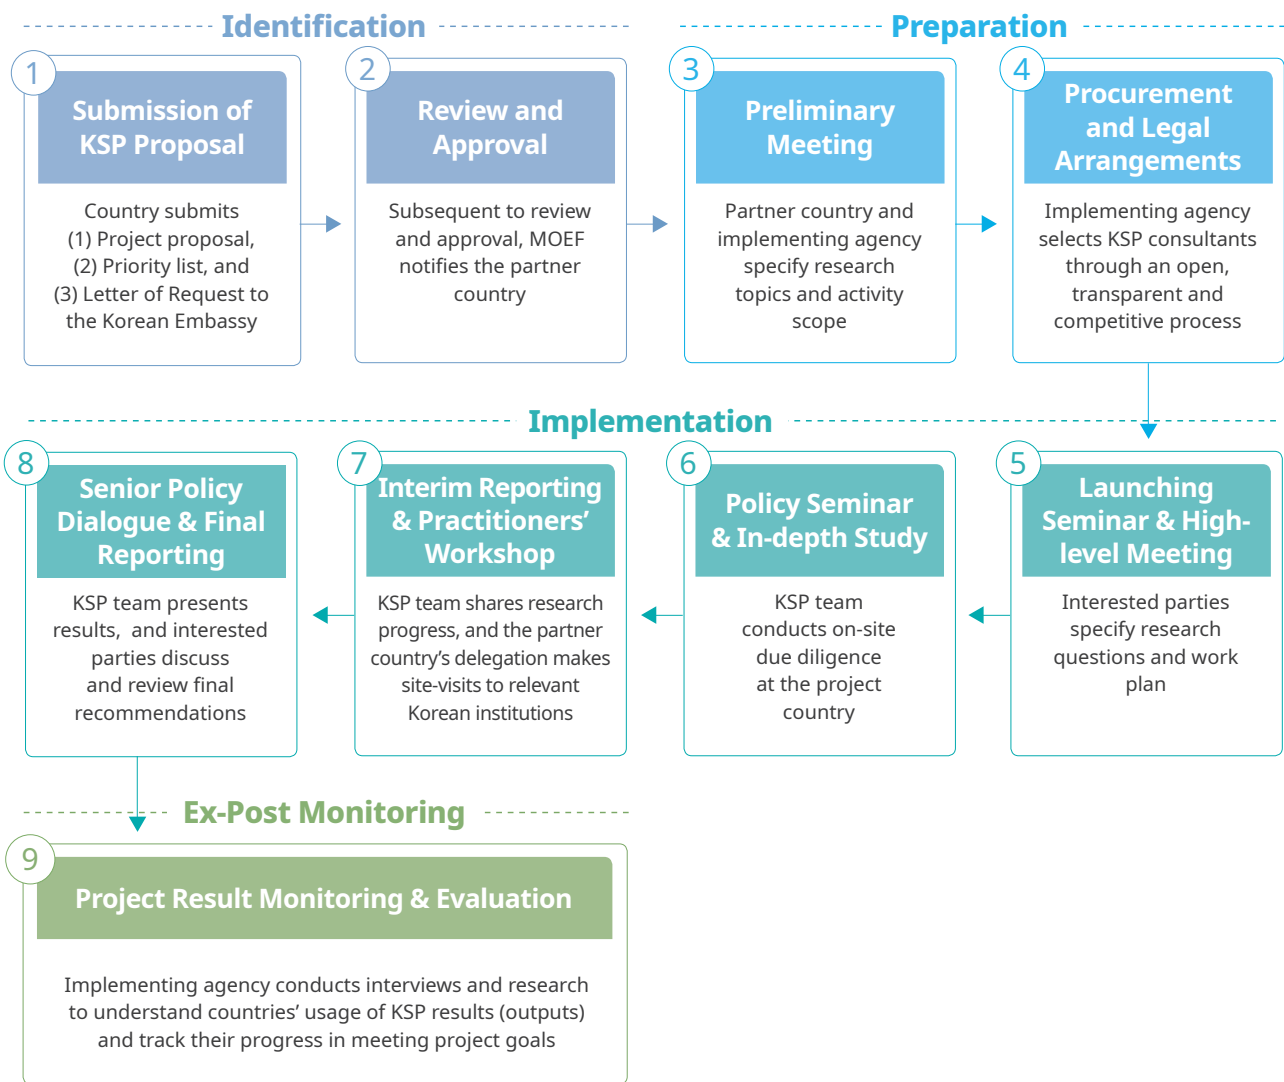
Identification

Preparation

1
Submission of KSP Proposal
Country submits
(1) Project proposal,
(2) Priority list, and
(3) Letter of Request to the Korean Embassy

2
Review and Approval
Subsequent to review and approval, MOEF notifies the partner country

3
Preliminary Meeting
Partner country and implementing agency specify research topics and activity scope

4
Procurement and Legal Arrangements
Implementing agency selects KSP consultants through an open, transparent and competitive process

Implementation

8
Senior Policy Dialogue & Final Reporting
KSP team presents results, and interested parties discuss and review final recommendations

7
Interim Reporting & Practitioners' Workshop
KSP team shares research progress, and the partner country's delegation makes site-visits to relevant Korean institutions

6
Policy Seminar & In-depth Study
KSP team conducts on-site due diligence at the project country

5
Launching Seminar & High-level Meeting
Interested parties specify research questions and work plan

Ex-Post Monitoring

9
Project Result Monitoring & Evaluation
Implementing agency conducts interviews and research to understand countries' usage of KSP results (outputs) and track their progress in meeting project goals